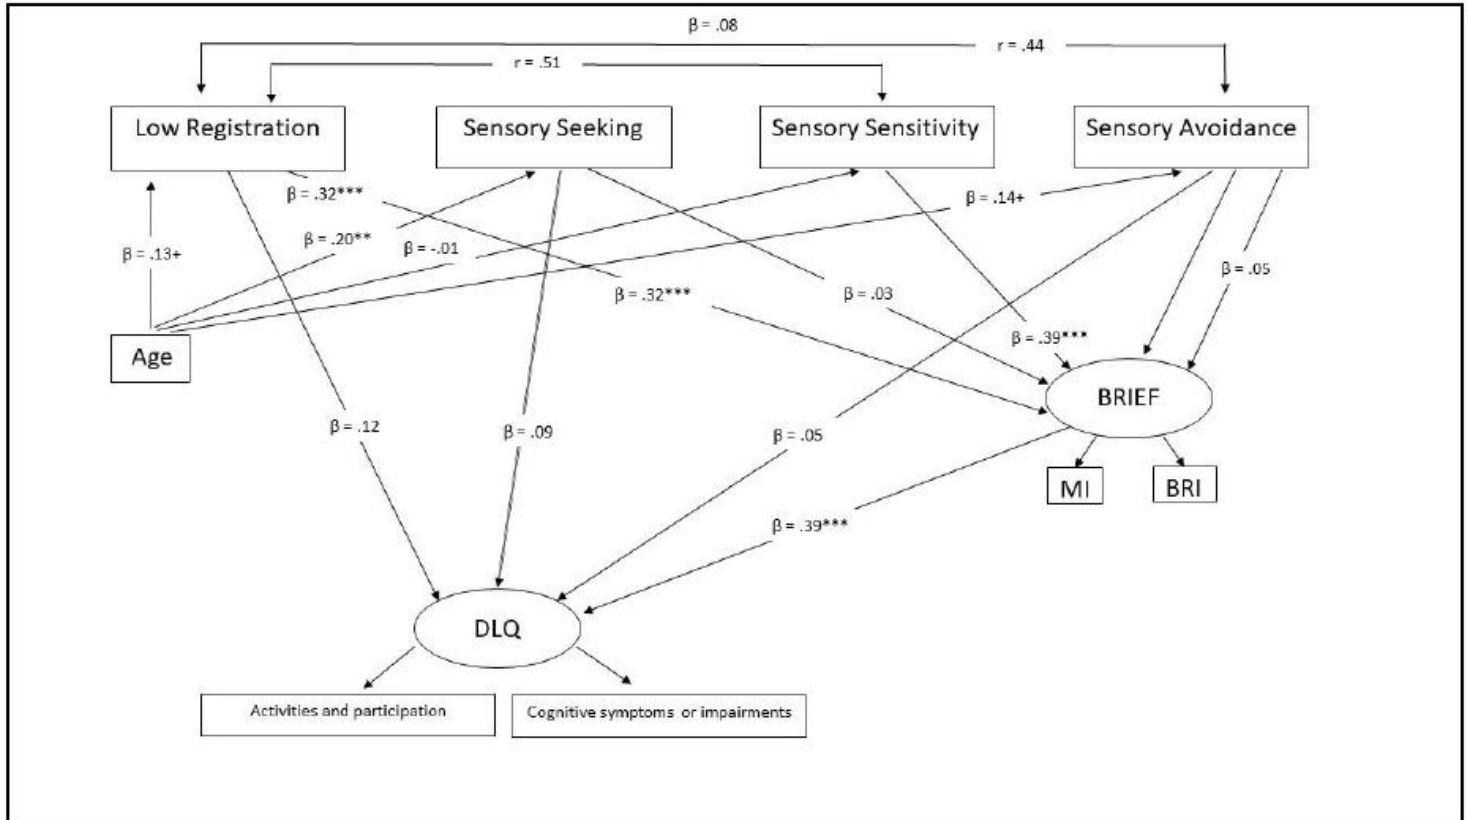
β = .08

r = .44

r = .51

Low Registration

Sensory Seeking

Sensory Sensitivity

Sensory Avoidance

β = .32***

β = .14+

β = .13+

β = .20**

β = -.01

β = .05

β = .32***

β = .03

β = .39***

Age

BRIEF

β = .12

β = .09

β = .05

MI

BRI

β = .39***

DLQ

Activities and participation

Cognitive symptoms or impairments